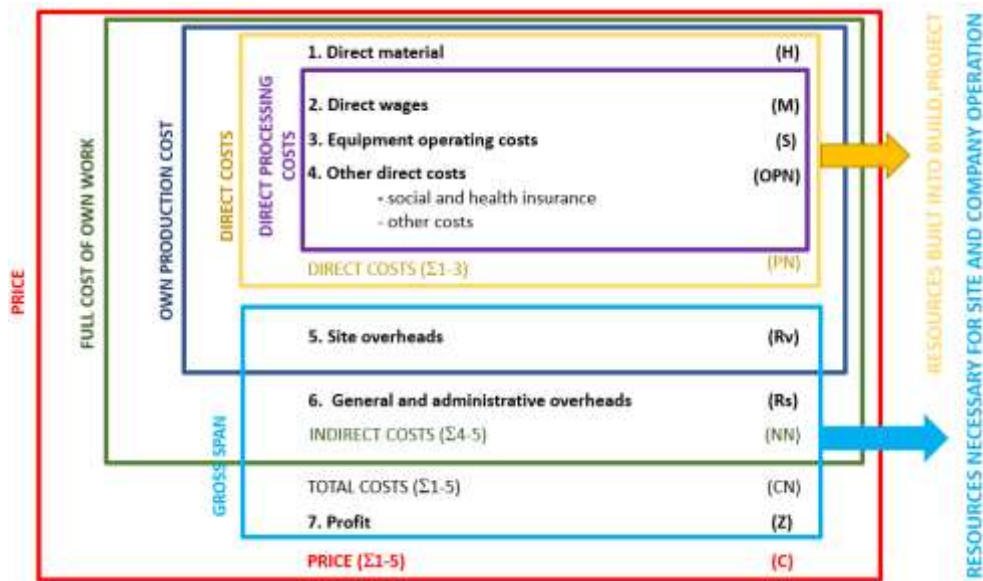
PRICE

FULL COST OF OWN WORK

OWN PRODUCTION COST

DIRECT COSTS

DIRECT PROCESSING COSTS

1. Direct material (H)

2. Direct wages (M)

3. Equipment operating costs (S)

4. Other direct costs (OPN)
- social and health insurance
- other costs

DIRECT COSTS (Σ1-3) (PN)

GROSS SPAN

5. Site overheads (Rv)

6. General and administrative overheads (Rs)

INDIRECT COSTS (Σ4-5) (NN)

TOTAL COSTS (Σ1-5) (CN)

7. Profit (Z)

PRICE (Σ1-5) (C)

RESOURCES BUILT INTO BUILD,PROJECT

RESOURCES NECESSARY FOR SITE AND COMPANY OPERATION